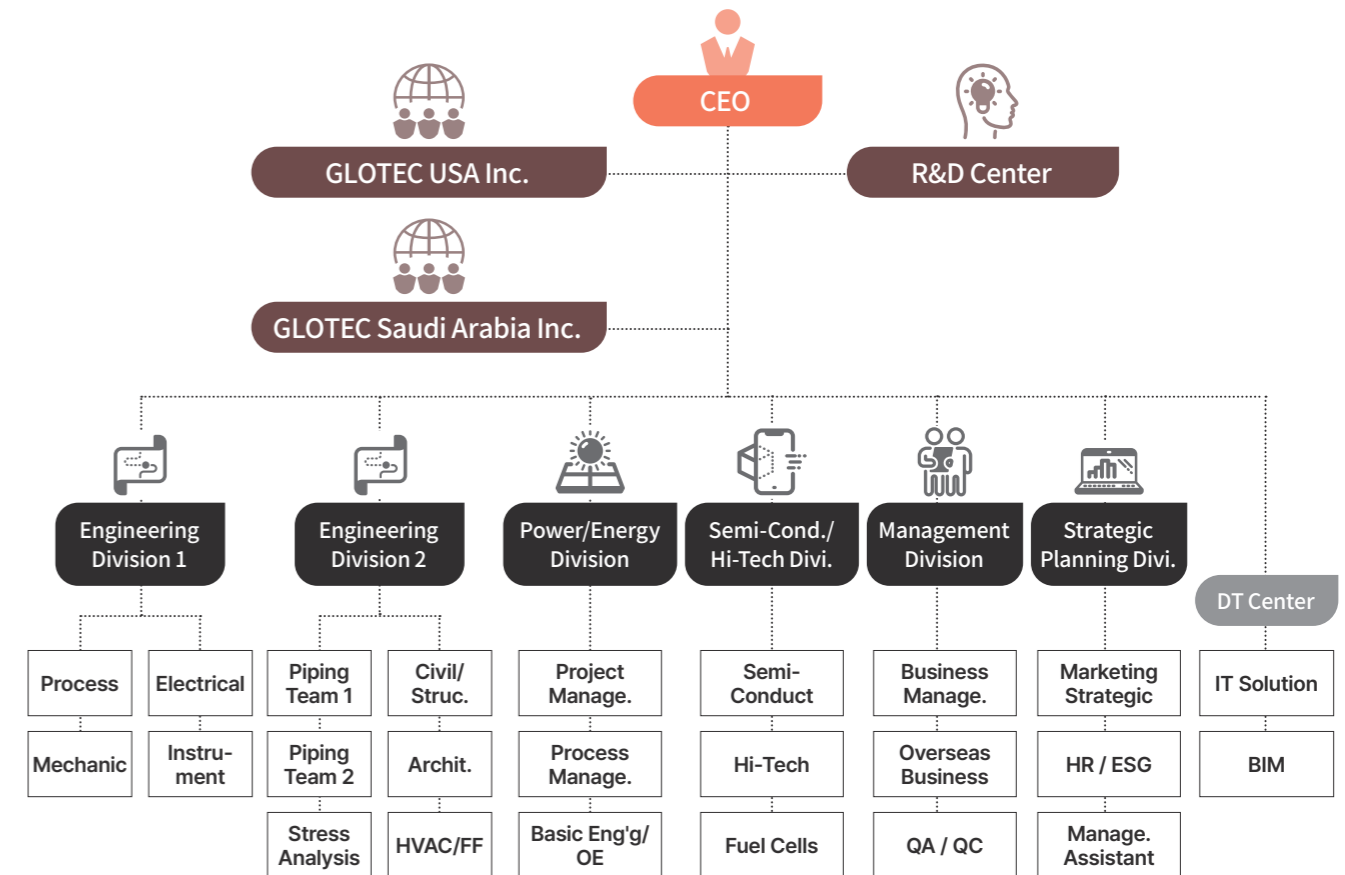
CEO

GLOTEC USA Inc.

R&D Center

GLOTEC Saudi Arabia Inc.

Engineering Division 1

Process

Electrical

Mechanic

Instrument

Engineering Division 2

Piping Team 1

Civil/ Struc.

Piping Team 2

Archit.

Stress Analysis

HVAC/FF

Power/Energy Division

Project Manage.

Process Manage.

Basic Eng'g/ OE

Semi-Cond./ Hi-Tech Divi.

Semi-Conduct

Hi-Tech

Fuel Cells

Management Division

Business Manage.

Overseas Business

QA / QC

Strategic Planning Divi.

Marketing Strategic

HR / ESG

Manage. Assistant

DT Center

IT Solution

BIM